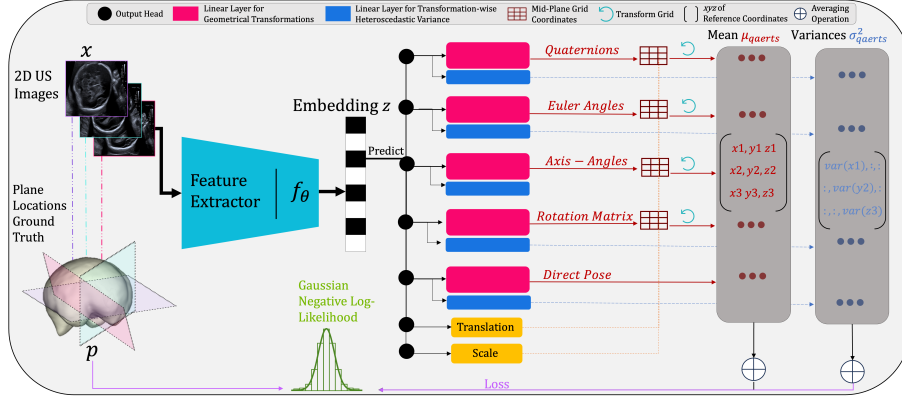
Output Head
Linear Layer for Geometrical Transformations
Linear Layer for Transformation-wise Heteroscedastic Variance
Mid-Plane Grid Coordinates
Transform Grid
$xyz$ of Reference Coordinates
Averaging Operation

$x$
2D US Images
Plane Locations Ground Truth
$p$

Feature Extractor
$f_{\theta}$

Embedding $z$
Predict

Quaternions
Euler Angles
Axis − Angles
Rotation Matrix
Direct Pose
Translation
Scale

Mean $\mu_{qaerts}$
Variances $\sigma^2_{qaerts}$

$x1, y1\ z1$
$x2, y2, z2$
$x3\ y3, z3$

$var(x1), :, :$
$:, var(y2), :$
$:, :, var(z3)$

Gaussian Negative Log-Likelihood

Loss